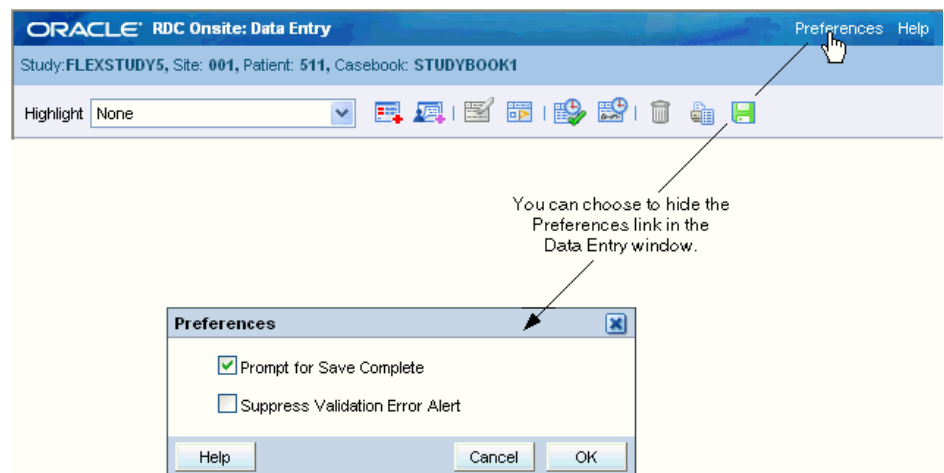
ORACLE RDC Onsite: Data Entry

Preferences Help

Study: FLEXSTUDY5, Site: 001, Patient: 511, Casebook: STUDYBOOK1

Highlight None

You can choose to hide the Preferences link in the Data Entry window.

Preferences

Prompt for Save Complete

Suppress Validation Error Alert

Help

Cancel

OK